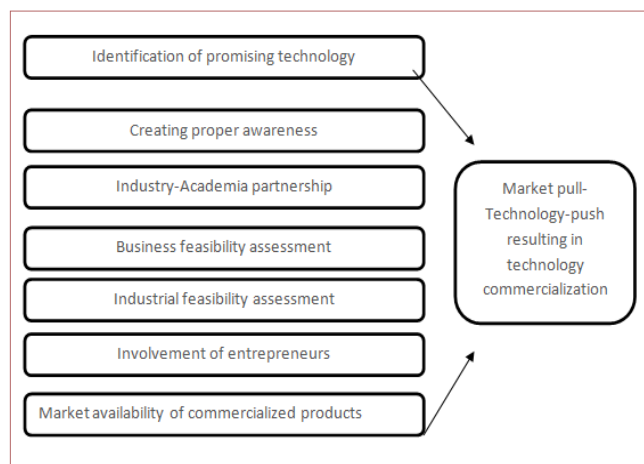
Identification of promising technology

Creating proper awareness

Industry-Academia partnership

Business feasibility assessment

Industrial feasibility assessment

Involvement of entrepreneurs

Market availability of commercialized products

Market pull-Technology-push resulting in technology commercialization